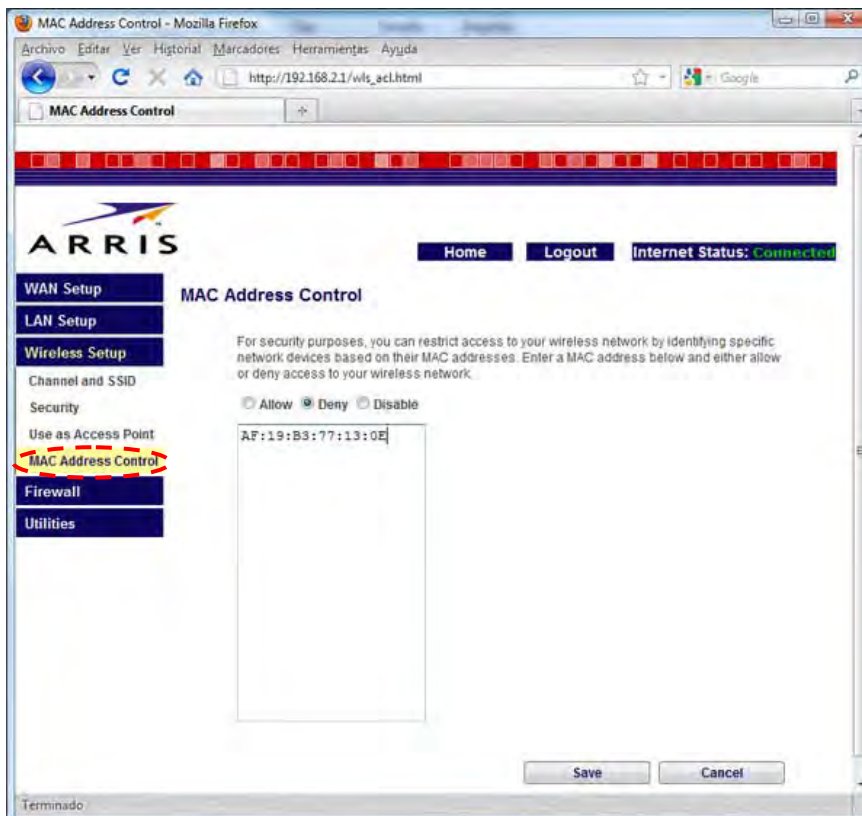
MAC Address Control - Mozilla Firefox

Archivo Editar Ver Historial Marcadores Herramientas Ayuda

http://192.168.2.1/wls_acl.html

Google

MAC Address Control

ARRIS

Home Logout Internet Status: Connected

WAN Setup
LAN Setup
Wireless Setup
Channel and SSID
Security
Use as Access Point
MAC Address Control
Firewall
Utilities

MAC Address Control

For security purposes, you can restrict access to your wireless network by identifying specific network devices based on their MAC addresses. Enter a MAC address below and either allow or deny access to your wireless network.

Allow Deny Disable

AF:19:B3:77:13:0E

Save Cancel

Terminado